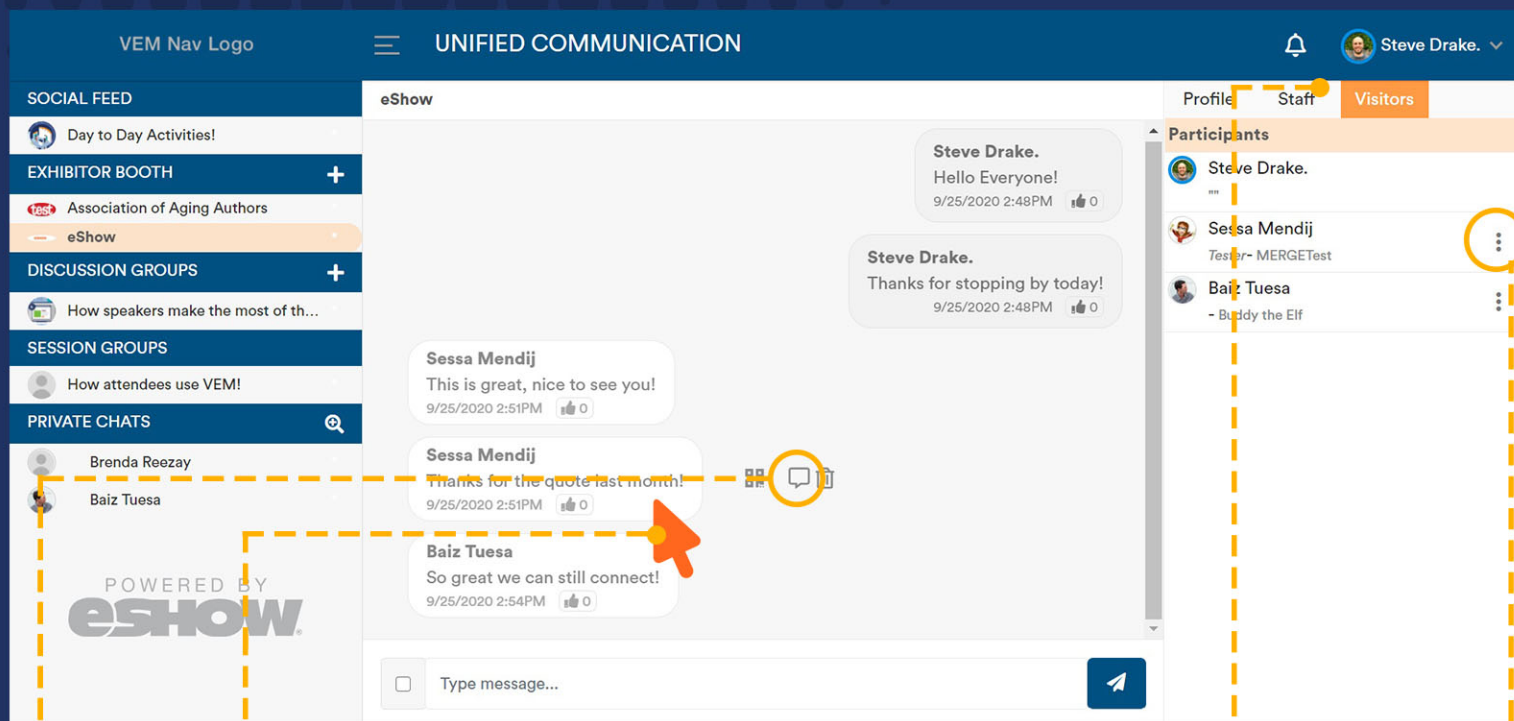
VEM Nav Logo

UNIFIED COMMUNICATION

Steve Drake.

SOCIAL FEED

Day to Day Activities!

EXHIBITOR BOOTH

test Association of Aging Authors

eShow

DISCUSSION GROUPS

How speakers make the most of th...

SESSION GROUPS

How attendees use VEM!

PRIVATE CHATS

Brenda Reezay

Baiz Tuesa

POWERED BY eSHOW

eShow

Steve Drake.
Hello Everyone!
9/25/2020 2:48PM 0

Steve Drake.
Thanks for stopping by today!
9/25/2020 2:48PM 0

Sessa Mendij
This is great, nice to see you!
9/25/2020 2:51PM 0

Sessa Mendij
Thanks for the quote last month!
9/25/2020 2:51PM 0

Baiz Tuesa
So great we can still connect!
9/25/2020 2:54PM 0

Type message...

Profile Staff Visitors

Participants

Steve Drake.
""

Sessa Mendij
Tester- MERGETest

Baiz Tuesa
- Buddy the Elf